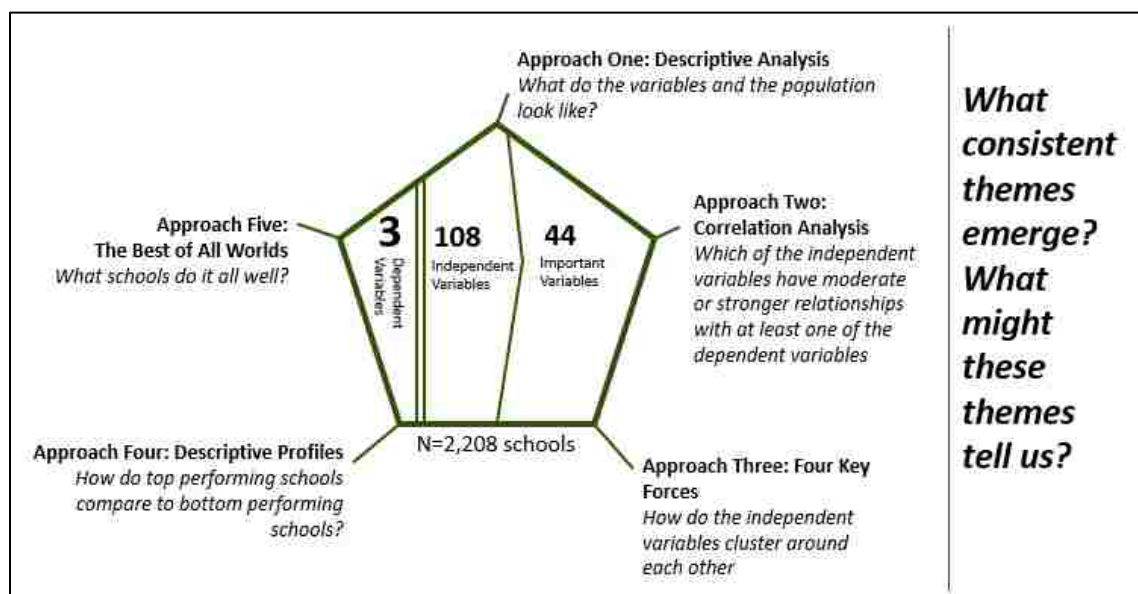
Approach One: Descriptive Analysis
What do the variables and the population look like?

Approach Five:
The Best of All Worlds
What schools do it all well?

3
Dependent Variables

108
Independent Variables

44
Important Variables

Approach Two:
Correlation Analysis
Which of the independent variables have moderate or stronger relationships with at least one of the dependent variables

N=2,208 schools

Approach Four: Descriptive Profiles
How do top performing schools compare to bottom performing schools?

Approach Three: Four Key Forces
How do the independent variables cluster around each other

What consistent themes emerge? What might these themes tell us?